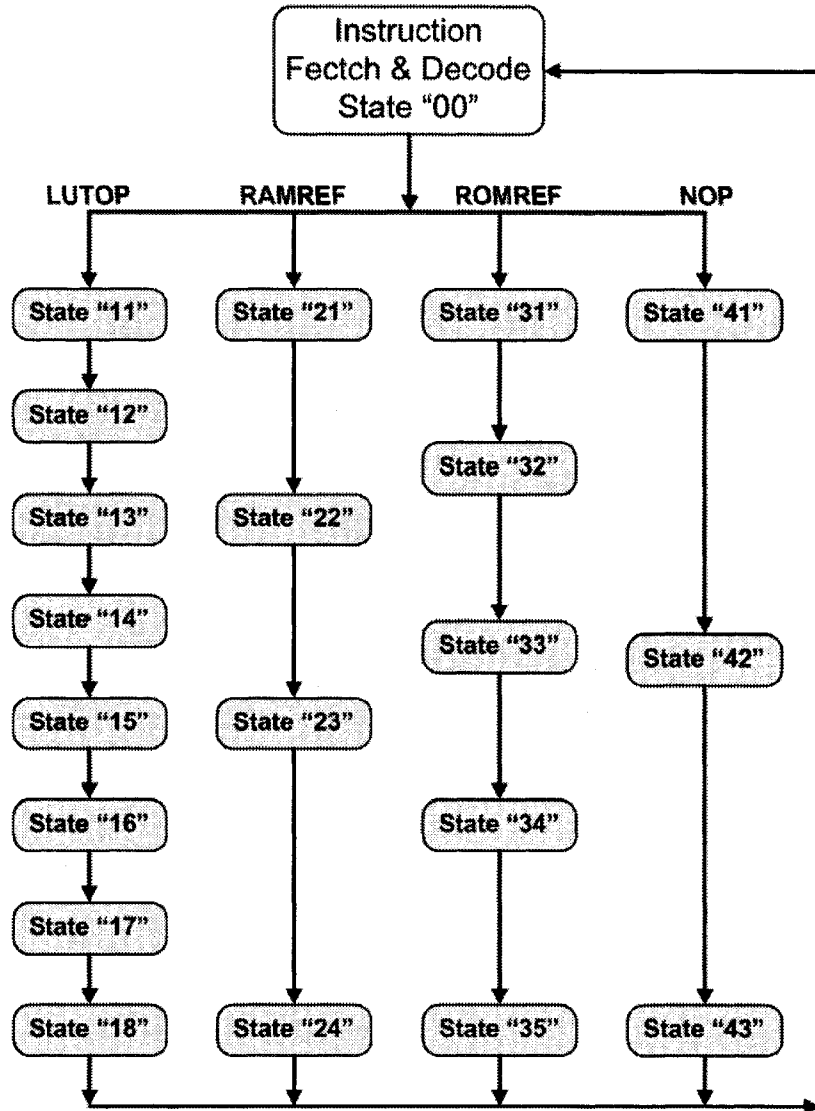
Instruction
Fectch & Decode
State "00"

LUTOP

RAMREF

ROMREF

NOP

State "11"

State "12"

State "13"

State "14"

State "15"

State "16"

State "17"

State "18"

State "21"

State "22"

State "23"

State "24"

State "31"

State "32"

State "33"

State "34"

State "35"

State "41"

State "42"

State "43"